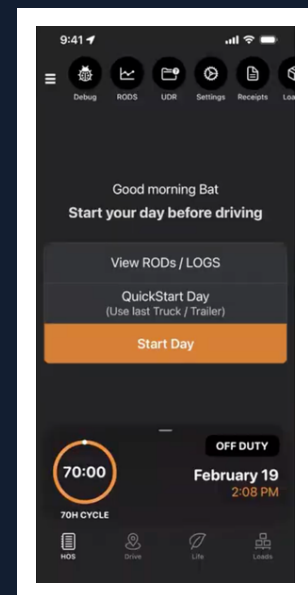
9:41

Debug RODS UDR Settings Receipts Loa

Good morning Bat
Start your day before driving

View RODs / LOGS

QuickStart Day
(Use last Truck / Trailer)

Start Day

70:00
70H CYCLE

OFF DUTY
February 19
2:08 PM

HOS Drive Life Loads